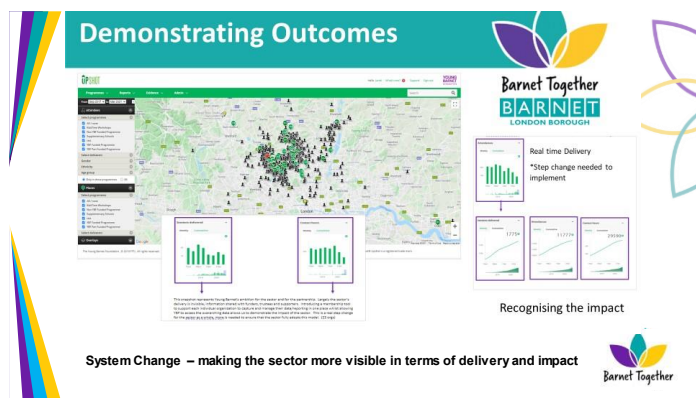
Demonstrating Outcomes

Barnet Together

BARNET
LONDON BOROUGH

Real time Delivery

*Step change needed to implement

Recognising the impact

System Change – making the sector more visible in terms of delivery and impact

Barnet Together